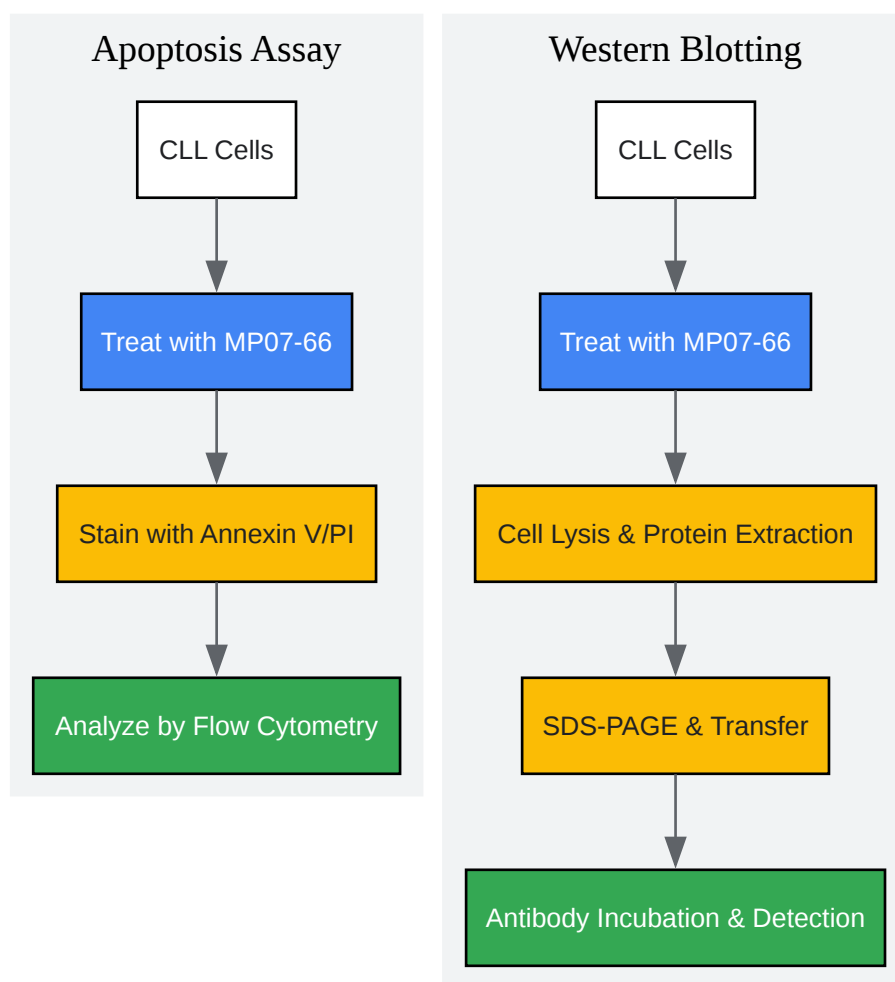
Apoptosis Assay

CLL Cells

Treat with MP07-66

Stain with Annexin V/PI

Analyze by Flow Cytometry

Western Blotting

CLL Cells

Treat with MP07-66

Cell Lysis & Protein Extraction

SDS-PAGE & Transfer

Antibody Incubation & Detection